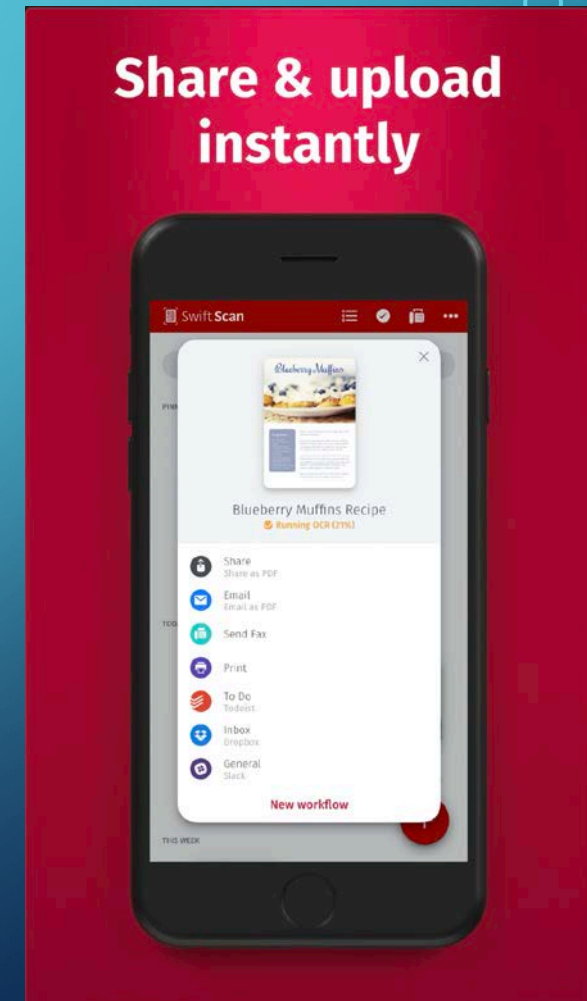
Share & upload instantly

SwiftScan

Blueberry Muffins

Blueberry Muffins Recipe
Running OCR (21%)

Share
Share as PDF

Email
Email as PDF

Send Fax

Print

To Do
Todoist

Inbox
Dropbox

General
Slack

New workflow

THIS WEEK